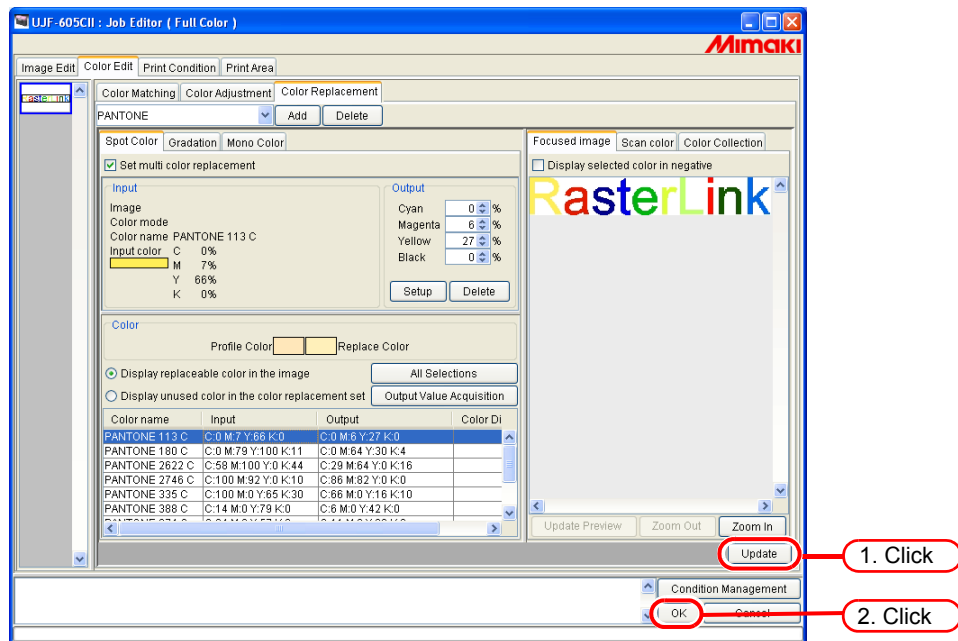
UJF-605CII : Job Editor ( Full Color )

MIMAKI

Image Edit | Color Edit | Print Condition | Print Area

Color Matching | Color Adjustment | Color Replacement

PANTONE | Add | Delete

Spot Color | Gradation | Mono Color

Set multi color replacement

Input
Image
Color mode
Color name PANTONE 113 C
Input color C 0%
M 7%
Y 66%
K 0%

Output
Cyan 0 %
Magenta 6 %
Yellow 27 %
Black 0 %

Setup | Delete

Color
Profile Color Replace Color

Display replaceable color in the image | All Selections
Display unused color in the color replacement set | Output Value Acquisition

| Color name | Input | Output | Color Di |
|---|---|---|---|
| PANTONE 113 C | C:0 M:7 Y:66 K:0 | C:0 M:6 Y:27 K:0 | |
| PANTONE 180 C | C:0 M:79 Y:100 K:11 | C:0 M:64 Y:30 K:4 | |
| PANTONE 2622 C | C:58 M:100 Y:0 K:44 | C:29 M:64 Y:0 K:16 | |
| PANTONE 2746 C | C:100 M:92 Y:0 K:10 | C:86 M:82 Y:0 K:0 | |
| PANTONE 335 C | C:100 M:0 Y:65 K:30 | C:66 M:0 Y:16 K:10 | |
| PANTONE 388 C | C:14 M:0 Y:79 K:0 | C:6 M:0 Y:42 K:0 | |

Focused image | Scan color | Color Collection

Display selected color in negative

RasterLink

Update Preview | Zoom Out | Zoom In

Update

1. Click

Condition Management

OK | Cancel

2. Click